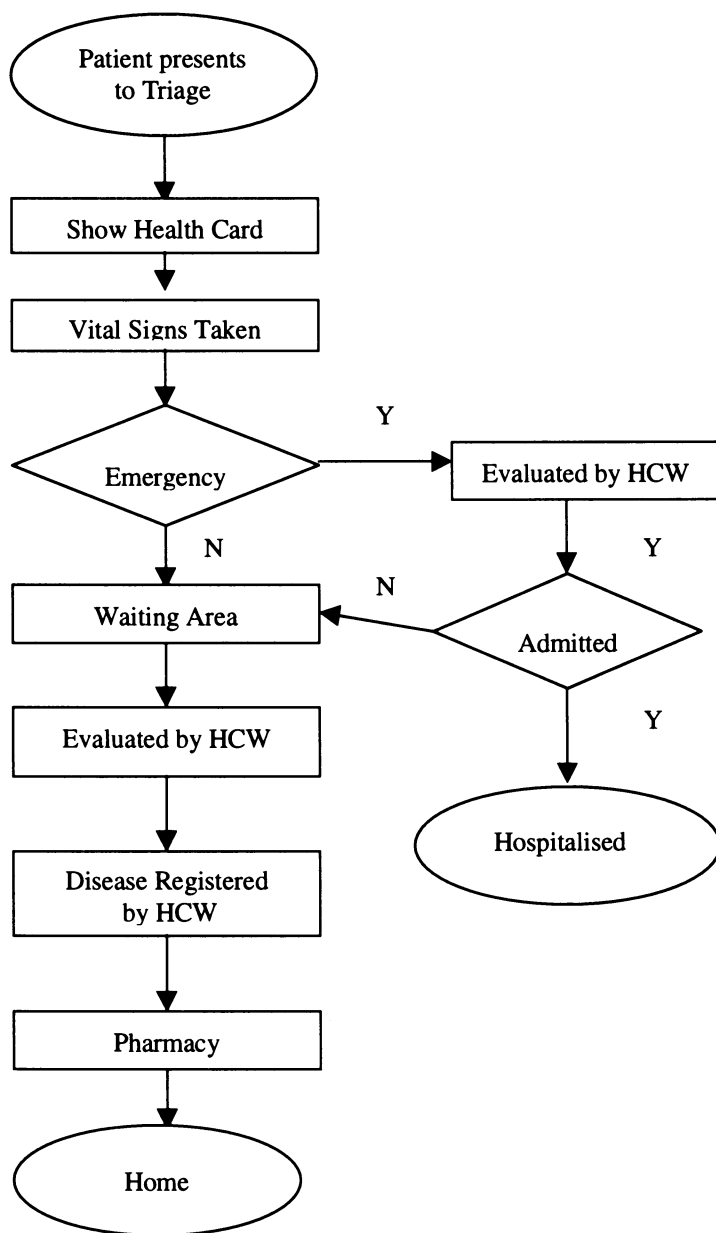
Patient presents to Triage

Show Health Card

Vital Signs Taken

Emergency

Y

Evaluated by HCW

N

Y

N

Waiting Area

Admitted

Evaluated by HCW

Y

Hospitalised

Disease Registered by HCW

Pharmacy

Home